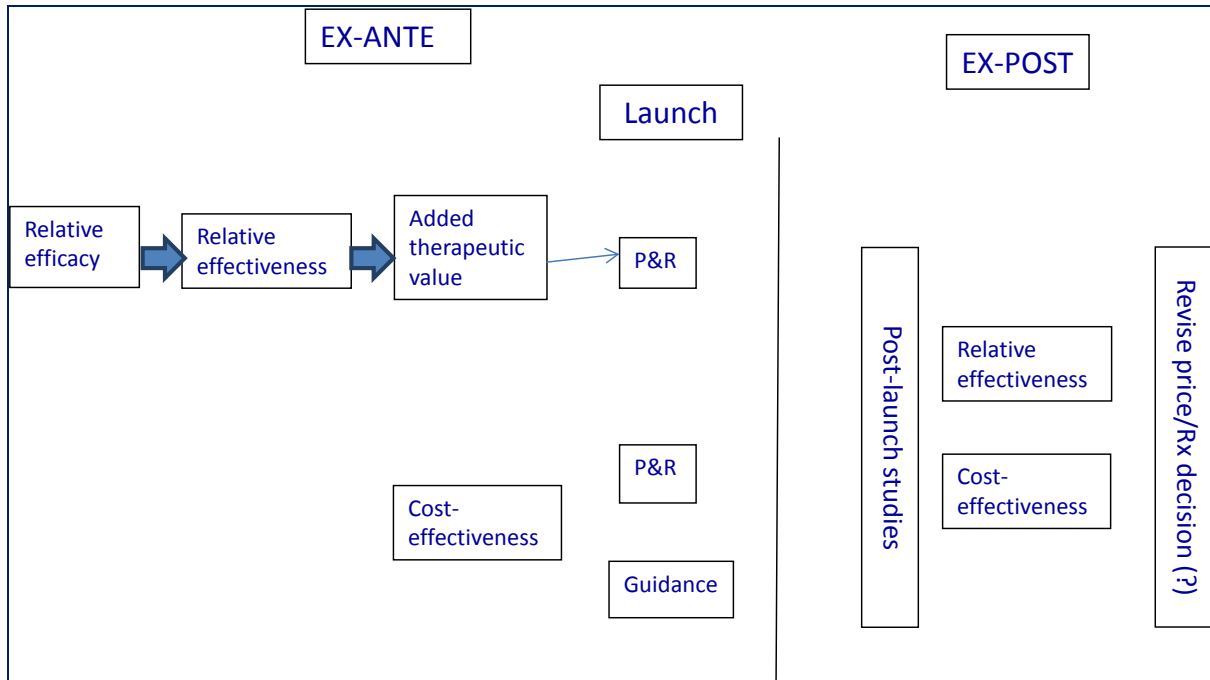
EX-ANTE

Launch

EX-POST

Relative efficacy

Relative effectiveness

Added therapeutic value

P&R

Post-launch studies

Relative effectiveness

Revise price/Rx decision (?)

Cost-effectiveness

P&R

Cost-effectiveness

Guidance